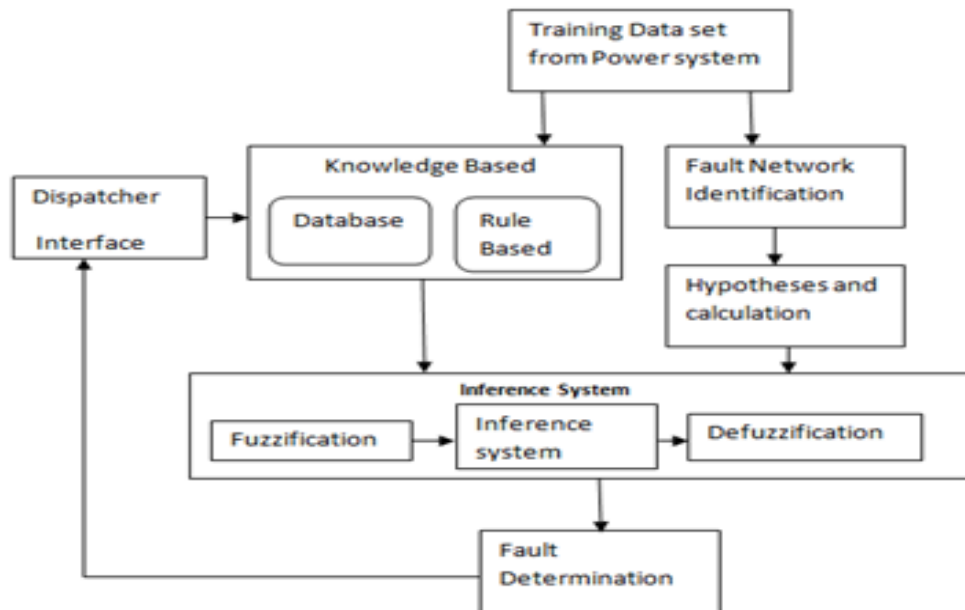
Training Data set from Power system

Dispatcher Interface

Knowledge Based

Database

Rule Based

Fault Network Identification

Hypotheses and calculation

Inference System

Fuzzification

Inference system

Defuzzification

Fault Determination